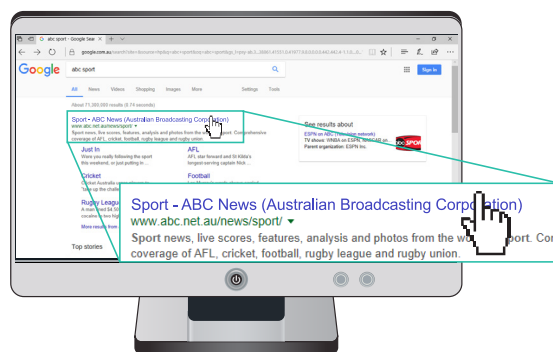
abc sport - Google Sear ×

google.com.au/search?rlz=1&source=hp&q=abc+sport&oq=abc+sport&gs_l=psy-ab.3...

Google

abc sport

Sign in

All News Videos Shopping Images More Settings Tools

About 71,300,000 results (0.74 seconds)

Sport - ABC News (Australian Broadcasting Corporation)
www.abc.net.au/news/sport/ ▾
Sport news, live scores, features, analysis and photos from the world of sport. Comprehensive coverage of AFL, cricket, football, rugby league and rugby union.

Just In
Were you really following the sport this weekend, or just flipping the ...

AFL
AFL star forward and St Kilda's longest-serving captain Nick ...

Cricket
Cricket Australia ...

Football

Rugby League
A man fined $4,50... cocaine in his hip...

More results from ...

Top stories

See results about
ESPN on ABC (Television network)
TV shows: WNBA on ESPN, NASCAR on ...
Parent organization: ESPN Inc.

abc SPORT

Sport - ABC News (Australian Broadcasting Corporation)
www.abc.net.au/news/sport/ ▾
Sport news, live scores, features, analysis and photos from the wo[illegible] sport. Co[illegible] coverage of AFL, cricket, football, rugby league and rugby union.